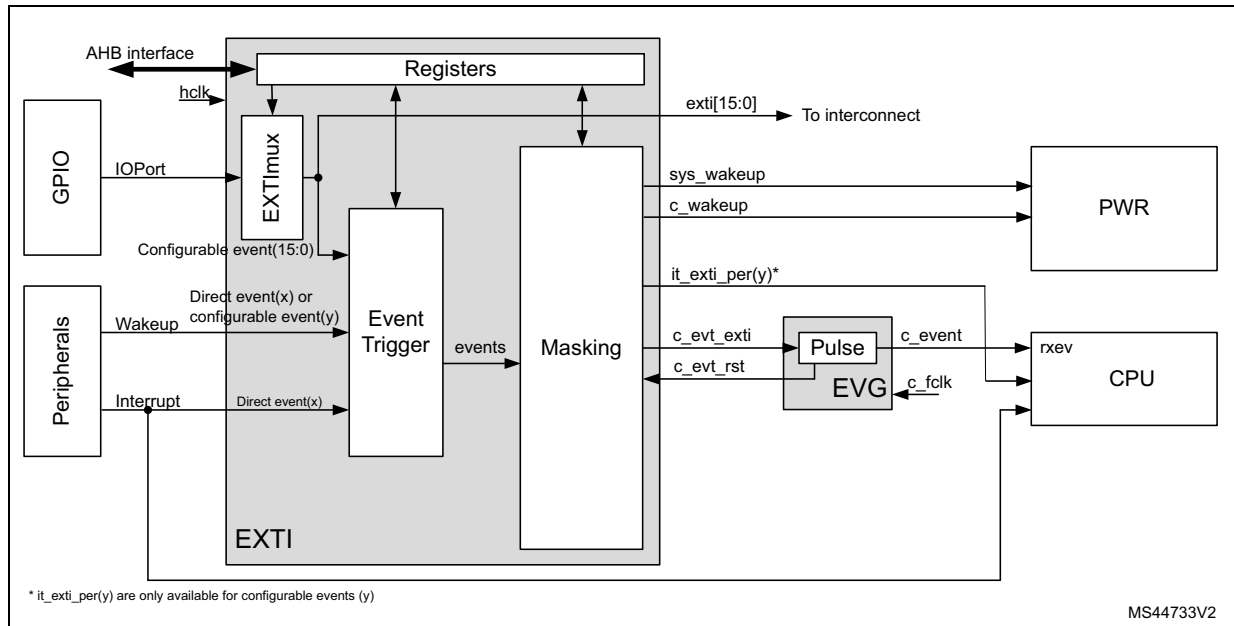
AHB interface

hclk

Registers

exti[15:0]

To interconnect

GPIO

IOPort

EXTImux

Configurable event(15:0)

sys_wakeup

c_wakeup

PWR

it_exti_per(y)*

Peripherals

Direct event(x) or configurable event(y)

Wakeup

Event Trigger

events

Masking

c_evt_exti

Pulse

c_event

rxev

c_evt_rst

EVG

c_fclk

CPU

Interrupt

Direct event(x)

EXTI

* it_exti_per(y) are only available for configurable events (y)

MS44733V2